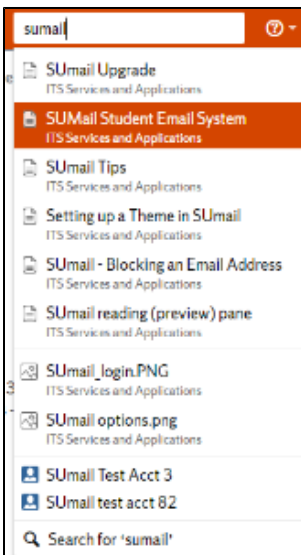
sumail

SUmail Upgrade
ITS Services and Applications

SUMail Student Email System
ITS Services and Applications

SUmail Tips
ITS Services and Applications

Setting up a Theme in SUmail
ITS Services and Applications

SUmail - Blocking an Email Address
ITS Services and Applications

SUmail reading (preview) pane
ITS Services and Applications

SUmail_login.PNG
ITS Services and Applications

SUmail options.png
ITS Services and Applications

SUmail Test Acct 3

SUmail test acct 82

Search for 'sumail'